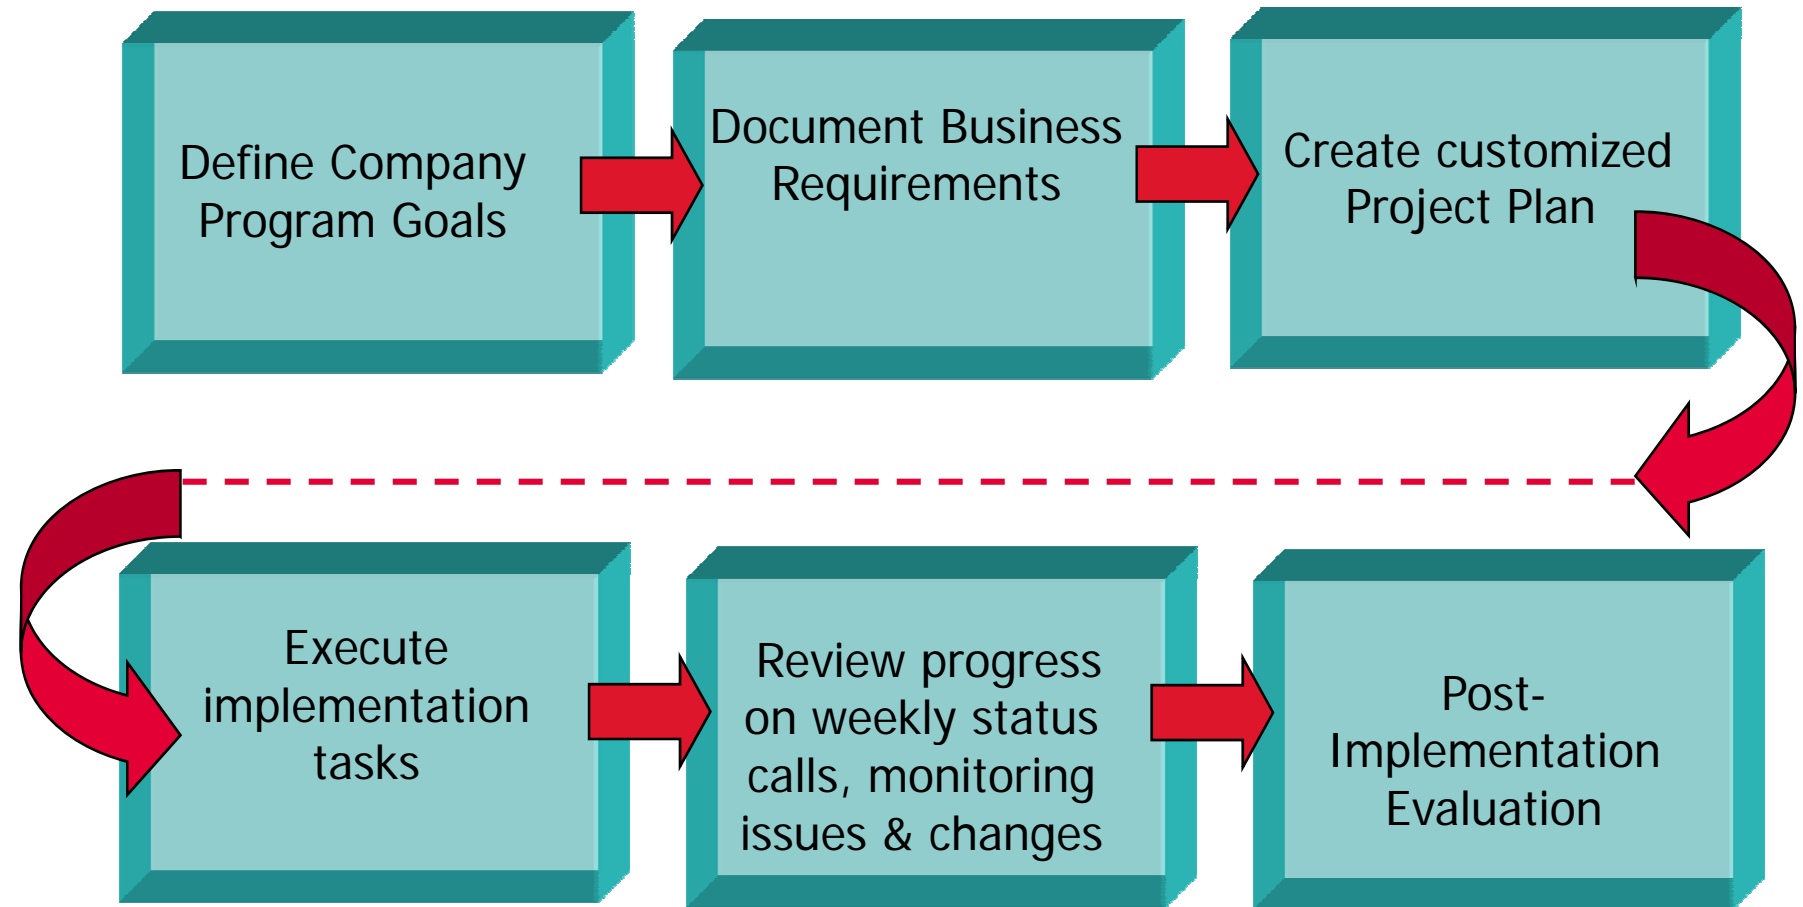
Define Company Program Goals

Document Business Requirements

Create customized Project Plan

Execute implementation tasks

Review progress on weekly status calls, monitoring issues & changes

Post-Implementation Evaluation